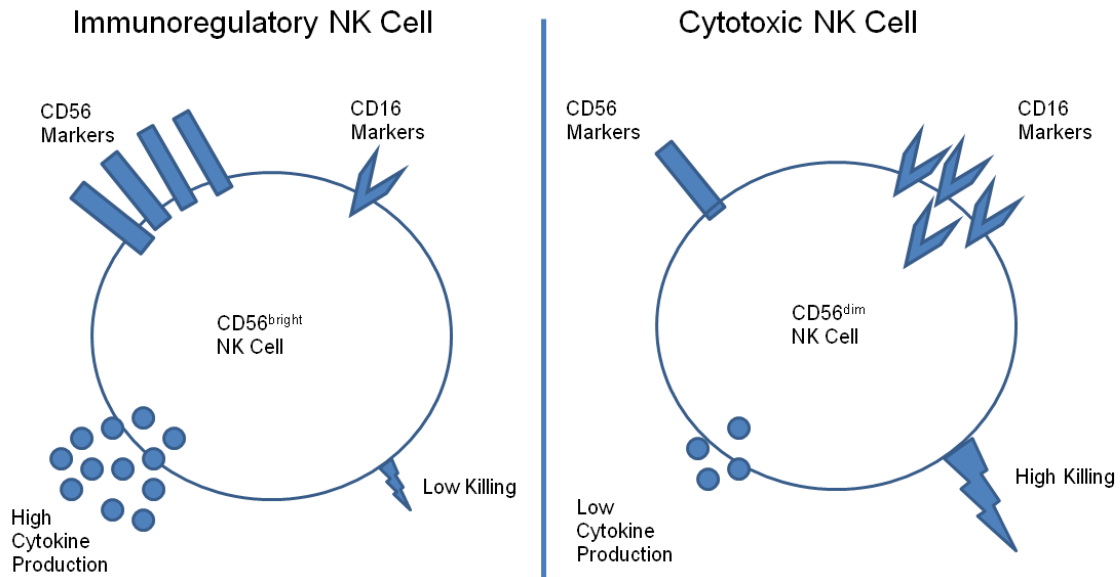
Immunoregulatory NK Cell

CD56 Markers

CD16 Markers

CD56$^{bright}$ NK Cell

Low Killing

High Cytokine Production

Cytotoxic NK Cell

CD56 Markers

CD16 Markers

CD56$^{dim}$ NK Cell

High Killing

Low Cytokine Production